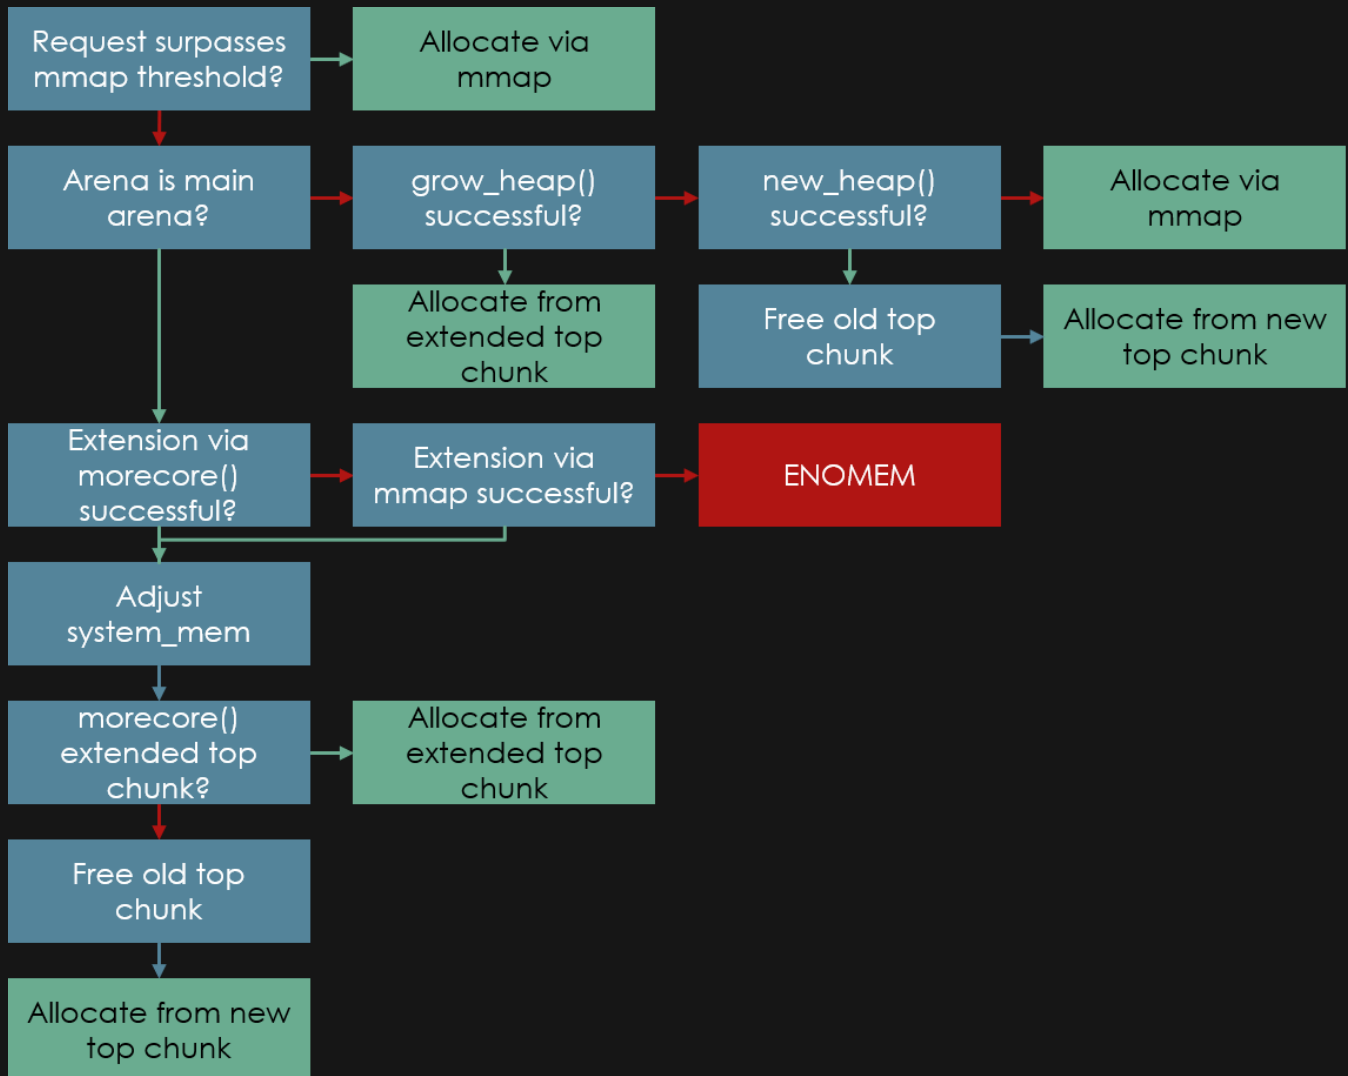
Request surpasses mmap threshold?

Allocate via mmap

Arena is main arena?

grow_heap() successful?

new_heap() successful?

Allocate via mmap

Allocate from extended top chunk

Free old top chunk

Allocate from new top chunk

Extension via morecore() successful?

Extension via mmap successful?

ENOMEM

Adjust system_mem

morecore() extended top chunk?

Allocate from extended top chunk

Free old top chunk

Allocate from new top chunk